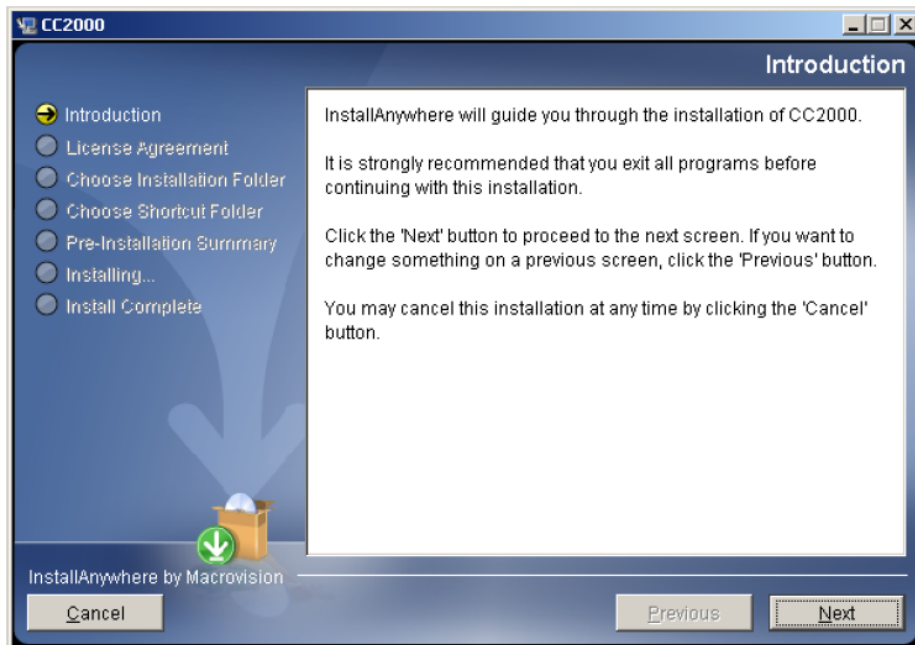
CC2000

Introduction

Introduction
License Agreement
Choose Installation Folder
Choose Shortcut Folder
Pre-Installation Summary
Installing...
Install Complete

InstallAnywhere will guide you through the installation of CC2000.

It is strongly recommended that you exit all programs before continuing with this installation.

Click the 'Next' button to proceed to the next screen. If you want to change something on a previous screen, click the 'Previous' button.

You may cancel this installation at any time by clicking the 'Cancel' button.

InstallAnywhere by Macrovision

Cancel

Previous

Next